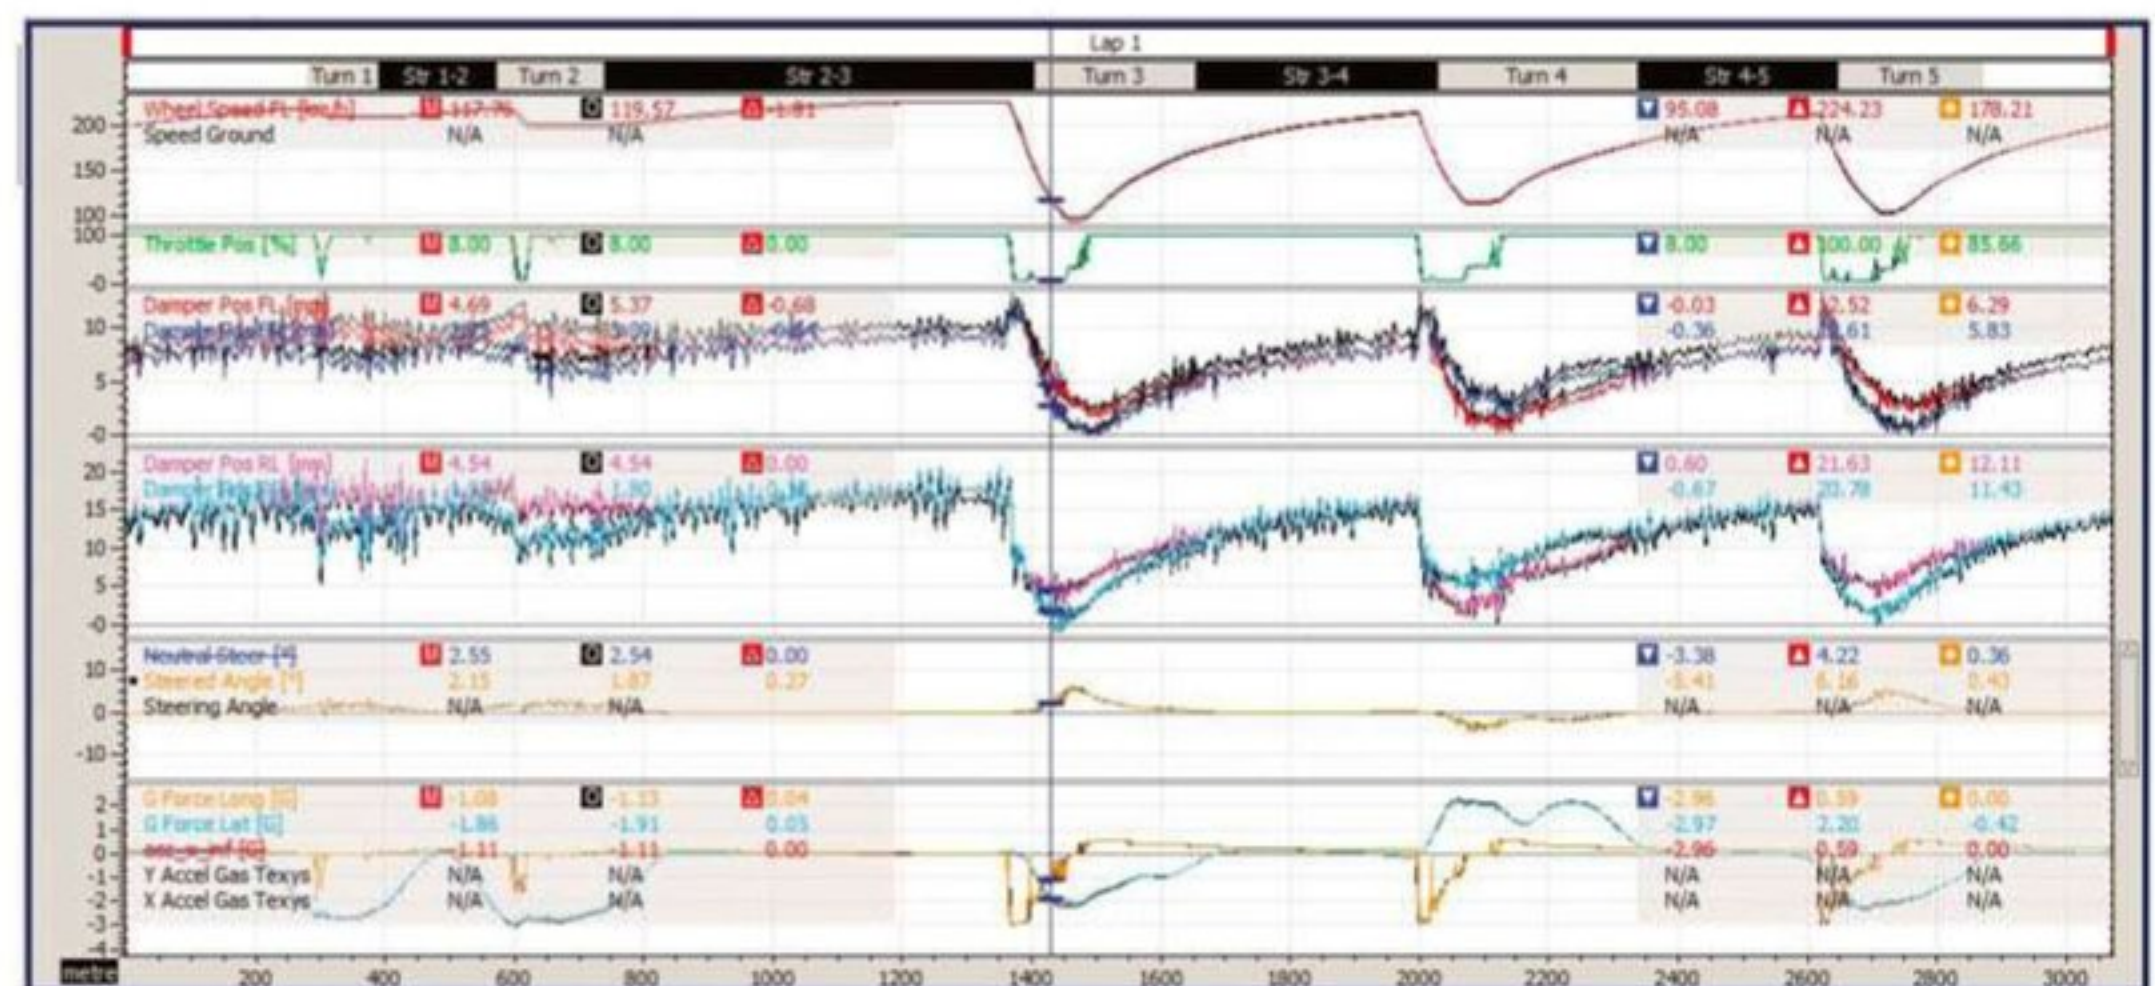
Lap 1

Turn 1 | Str 1-2 | Turn 2 | Str 2-3 | Turn 3 | Str 3-4 | Turn 4 | Str 4-5 | Turn 5

Wheel Speed FL [km/h] 117.76 119.57 -1.81
Speed Ground N/A N/A
95.08 224.23 178.21
N/A N/A N/A

200
150
100

Throttle Pos [%] 8.00 8.00 0.00
8.00 100.00 85.66

100
0

Damper Pos FL [mm] 4.69 5.37 -0.68
Damper Pos FR [mm] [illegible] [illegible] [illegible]
-0.03 12.52 6.29
-0.36 11.61 5.83

10
5
0

Damper Pos RL [mm] 4.54 4.54 0.00
Damper Pos RR [mm] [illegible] 1.90 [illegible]
0.60 21.63 12.11
-0.67 20.78 11.43

20
15
10
5
0

Neutral Steer [°] 2.55 2.54 0.00
Steered Angle [°] 2.15 1.87 0.27
Steering Angle N/A N/A
-3.38 4.22 0.36
-3.41 6.16 0.40
N/A N/A N/A

10
0
-10

G Force Long [G] -1.08 -1.13 0.04
G Force Lat [G] -1.86 -1.91 0.05
acc_x_inf [G] -1.11 -1.11 0.00
Y Accel Gas Texys N/A N/A
X Accel Gas Texys N/A N/A
-2.96 0.59 0.00
-2.97 2.20 -0.42
-2.96 0.59 0.00
N/A N/A N/A
N/A N/A N/A

2
1
0
-1
-2
-3
-4

metre 200 400 600 800 1000 1200 1400 1600 1800 2000 2200 2400 2600 2800 3000